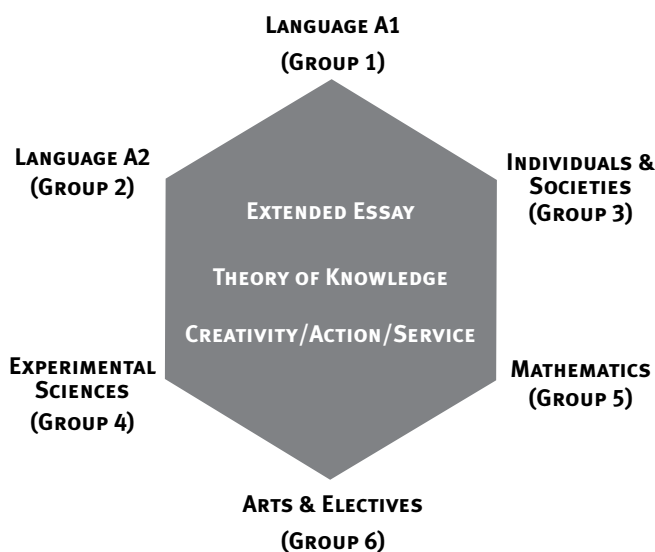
Language A1
(Group 1)

Language A2
(Group 2)

Individuals &
Societies
(Group 3)

Extended Essay

Theory of Knowledge

Creativity/Action/Service

Experimental
Sciences
(Group 4)

Mathematics
(Group 5)

Arts & Electives
(Group 6)